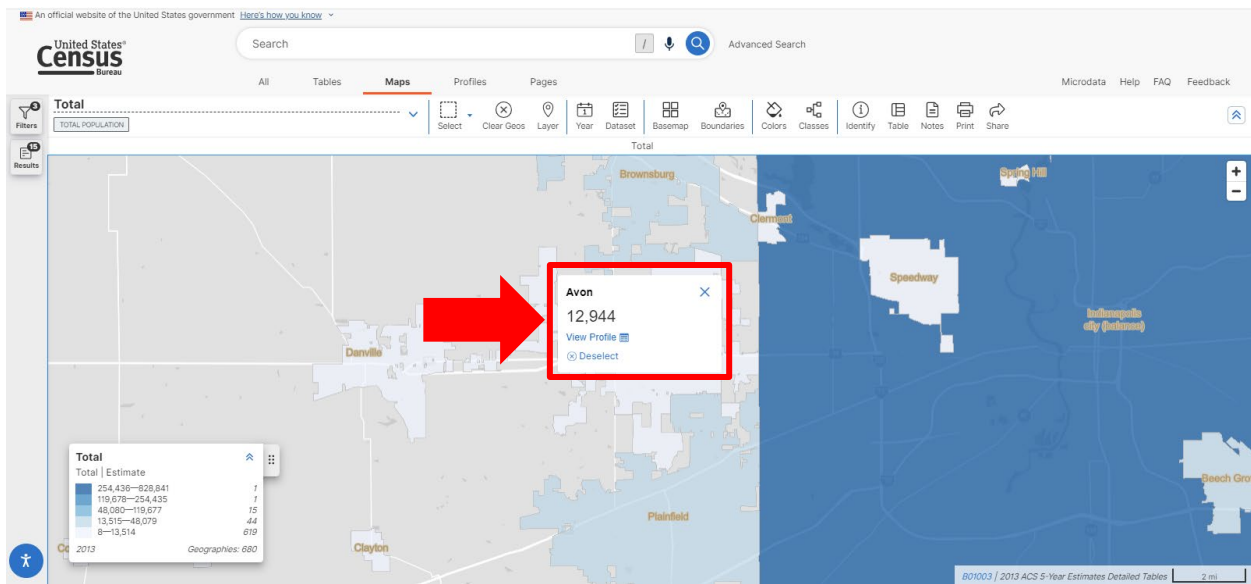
An official website of the United States government Here's how you know

United States Census Bureau

Search

Advanced Search

All Tables Maps Profiles Pages

Microdata Help FAQ Feedback

Filters 3

Results 15

Total

TOTAL POPULATION

Select Clear Geos Layer Year Dataset Basemap Boundaries Colors Classes Identify Table Notes Print Share

Total

Brownsburg

Clermont

Spring Hill

Speedway

Indianapolis city (balance)

Danville

Avon

12,944

View Profile

Deselect

Plainfield

Clayton

Beech Grov

Total

Total | Estimate

| | |
|---|---|
| 254,436—828,841 | 1 |
| 119,678—254,435 | 1 |
| 48,080—119,677 | 15 |
| 13,515—48,079 | 44 |
| 8—13,514 | 619 |

2013 Geographies: 680

B01003 | 2013 ACS 5-Year Estimates Detailed Tables

2 mi